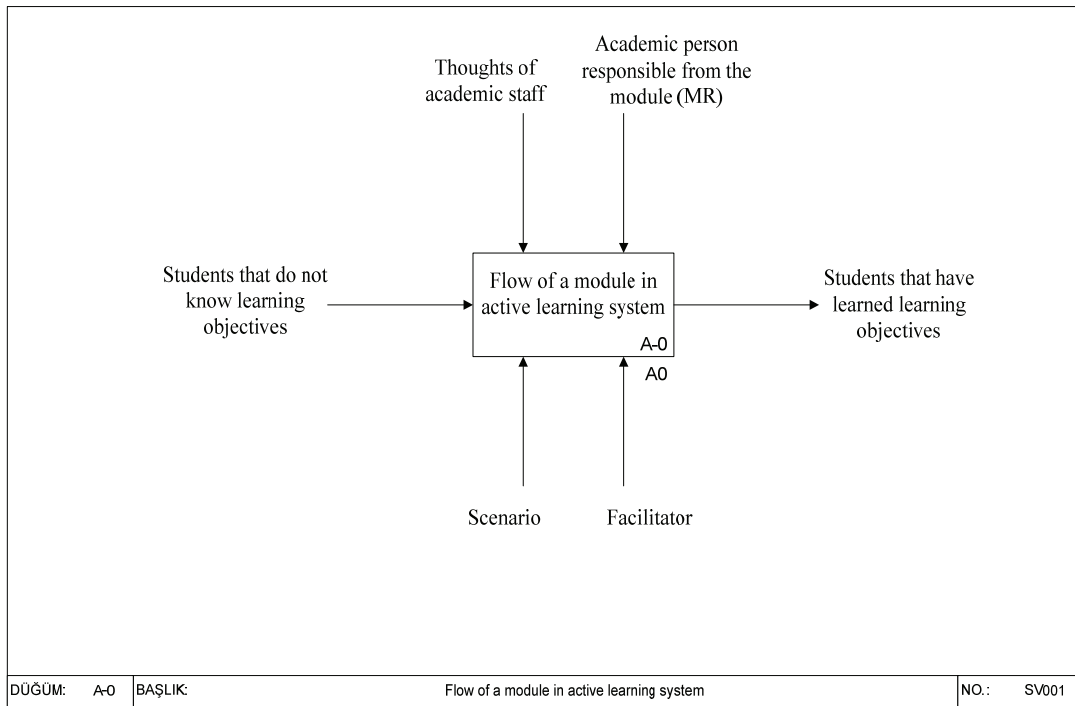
Thoughts of academic staff

Academic person responsible from the module (MR)

Students that do not know learning objectives

Flow of a module in active learning system

A-0

A0

Students that have learned learning objectives

Scenario

Facilitator

| DÜĞÜM: A-0 | BAŞLIK: | Flow of a module in active learning system | NO.: SV001 |